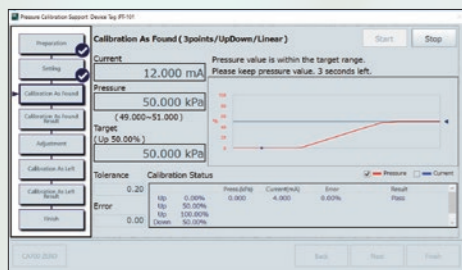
Pressure Calibration Support: Device Tag (PT-101)

Preparation

Setting

Calibration As Found

Calibration As Found Result

Adjustment

Calibration As Left

Calibration As Left Result

Finish

Calibration As Found (3points/UpDown/Linear)

Start

Stop

Current

12.000 mA

Pressure value is within the target range.
Please keep pressure value. 3 seconds left.

Pressure

50.000 kPa

(49.000~51.000)

Target

(Up 50.00%)

50.000 kPa

Tolerance

0.20

Error

0.00

Calibration Status

Pressure

Current

| | | Press(kPa) | Current(mA) | Error | Result |
|---|---|---|---|---|---|
| Up | 0.00% | 0.000 | 4.000 | 0.00% | Pass |
| Up | 50.00% | | | | |
| Up | 100.00% | | | | |
| Down | 50.00% | | | | |

CANCEL

Back

Next

Finish